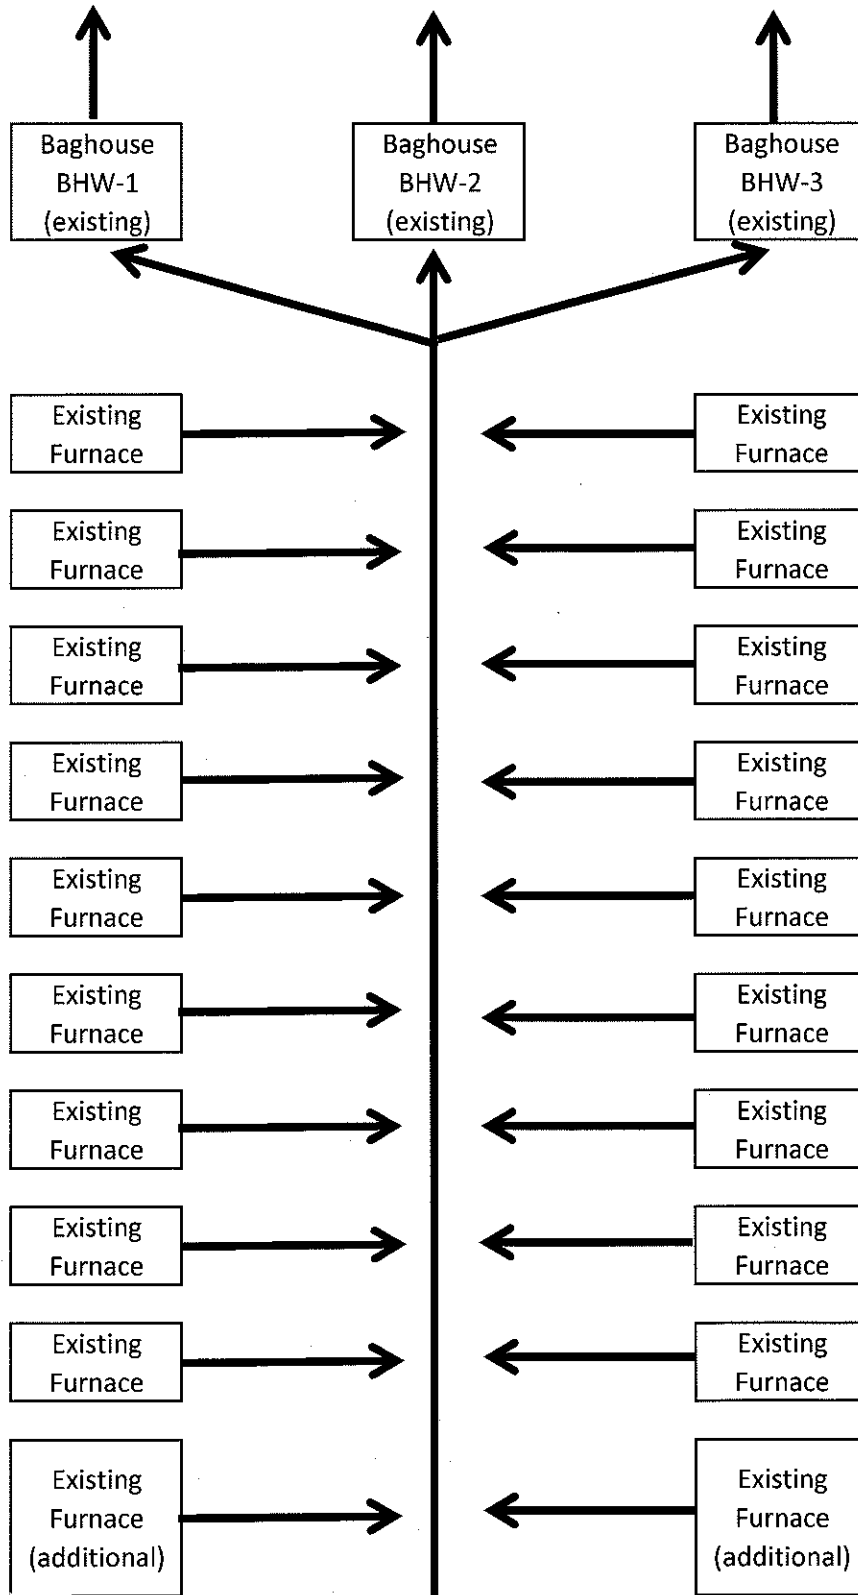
Baghouse BHW-1 (existing)

Baghouse BHW-2 (existing)

Baghouse BHW-3 (existing)

Existing Furnace

Existing Furnace

Existing Furnace

Existing Furnace

Existing Furnace

Existing Furnace

Existing Furnace

Existing Furnace

Existing Furnace

Existing Furnace

Existing Furnace

Existing Furnace

Existing Furnace

Existing Furnace

Existing Furnace

Existing Furnace

Existing Furnace

Existing Furnace

Existing Furnace (additional)

Existing Furnace (additional)